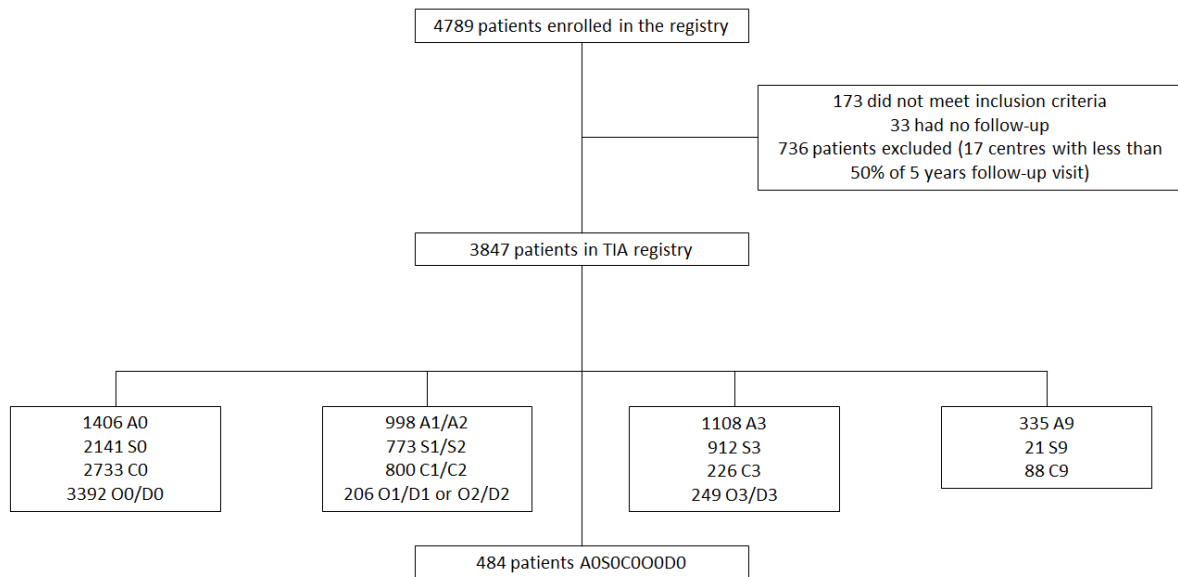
4789 patients enrolled in the registry

173 did not meet inclusion criteria
33 had no follow-up
736 patients excluded (17 centres with less than 50% of 5 years follow-up visit)

3847 patients in TIA registry

1406 A0
2141 S0
2733 C0
3392 O0/D0

998 A1/A2
773 S1/S2
800 C1/C2
206 O1/D1 or O2/D2

1108 A3
912 S3
226 C3
249 O3/D3

335 A9
21 S9
88 C9

484 patients A0S0C0O0D0